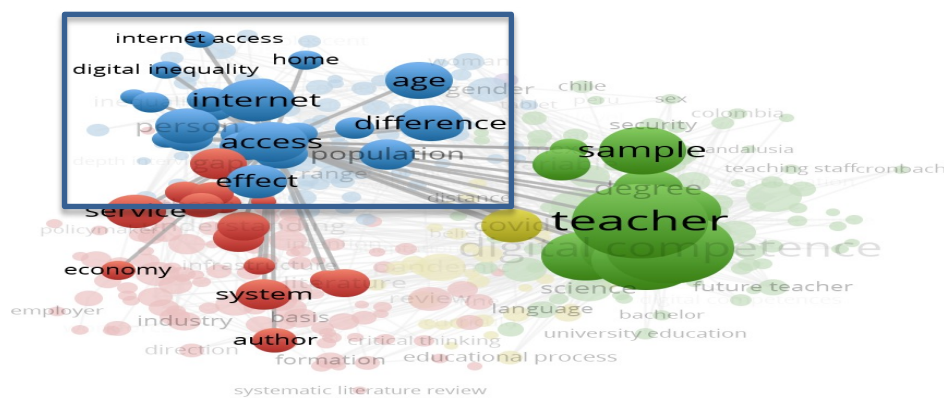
internet access
home
digital inequality
age
internet
gender
chile
sex
colombia
person
difference
security
access
population
andalusia
sample
depth
gap
teaching staff
effect
range
degree
service
distance
teacher
policymaker
covid
digital competence
economy
system
literature
review
science
future teacher
employer
industry
basis
language
digital competences
bachelor
author
university education
direction
critical thinking
formation
educational process
systematic literature review